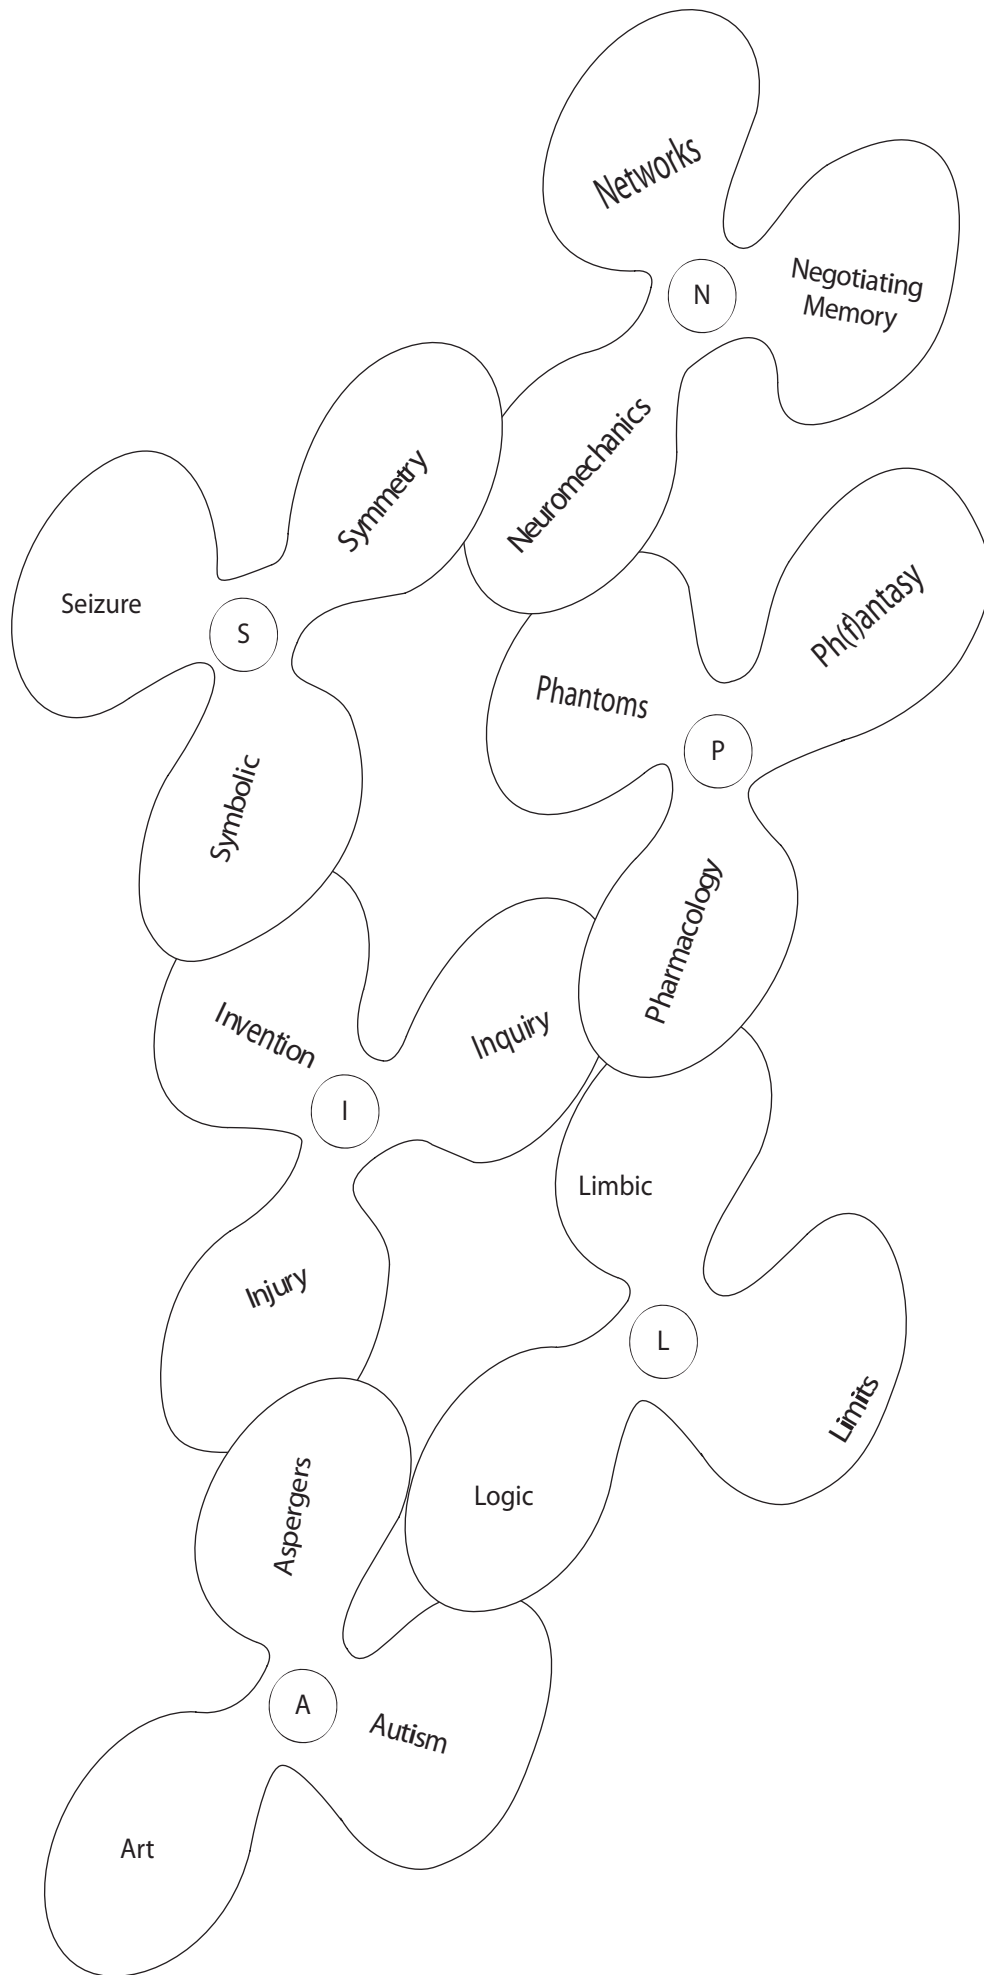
Networks

N

Negotiating Memory

Neuromechanics

Symmetry

Seizure

S

Symbolic

Ph(f)antasy

Phantoms

P

Pharmacology

Invention

Inquiry

I

Injury

Limbic

L

Limits

Aspergers

Logic

A

Autism

Art